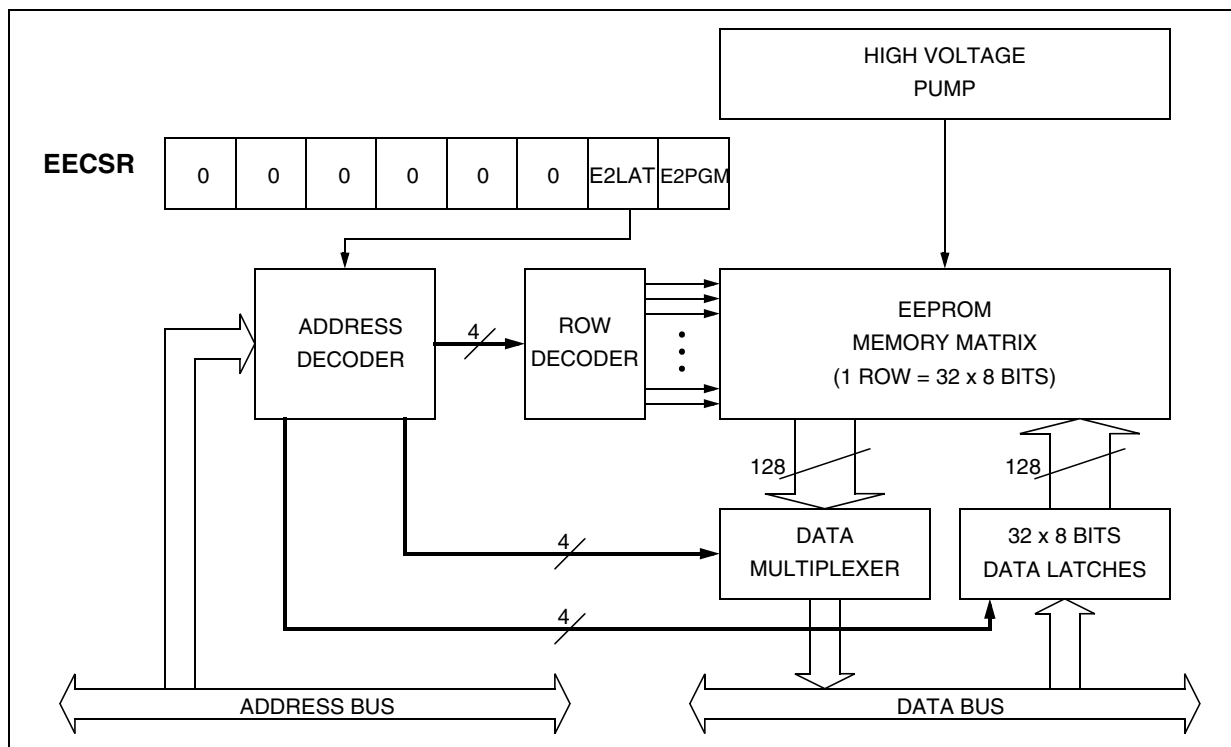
HIGH VOLTAGE PUMP

EECSR

| 0 | 0 | 0 | 0 | 0 | 0 | E2LAT | E2PGM |
|---|---|---|---|---|---|---|---|

ADDRESS DECODER

4

ROW DECODER

EEPROM MEMORY MATRIX (1 ROW = 32 x 8 BITS)

128

128

4

DATA MULTIPLEXER

32 x 8 BITS DATA LATCHES

4

ADDRESS BUS

DATA BUS